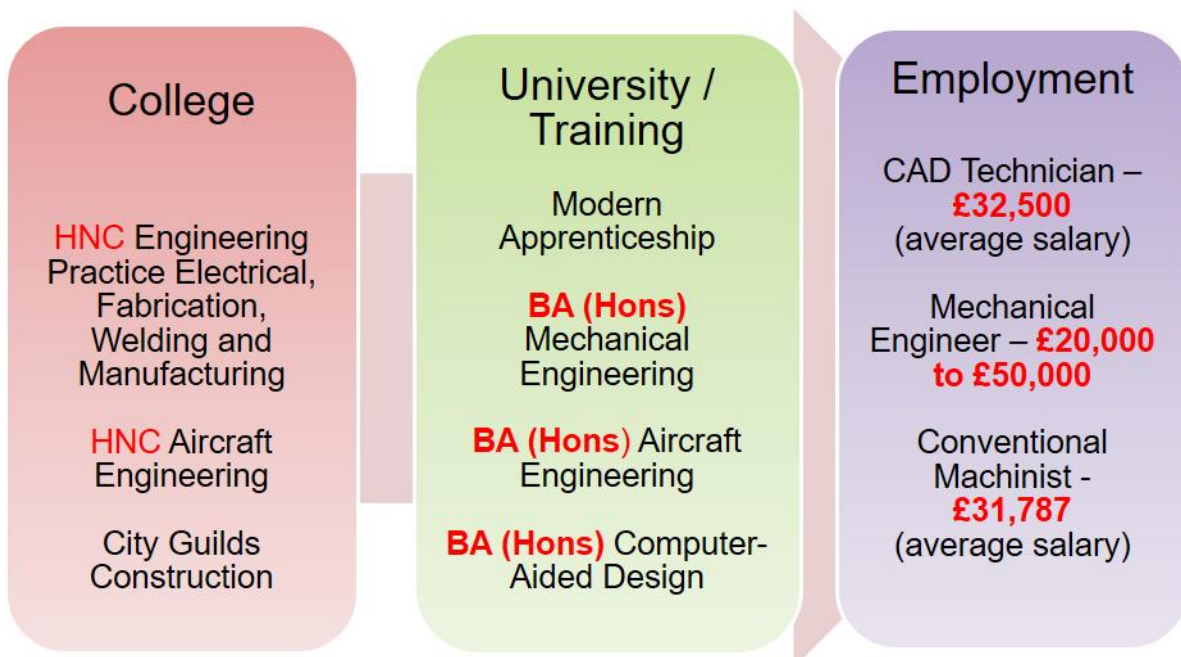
College

HNC Engineering Practice Electrical, Fabrication, Welding and Manufacturing

HNC Aircraft Engineering

City Guilds Construction

University / Training

Modern Apprenticeship

BA (Hons) Mechanical Engineering

BA (Hons) Aircraft Engineering

BA (Hons) Computer-Aided Design

Employment

CAD Technician – £32,500 (average salary)

Mechanical Engineer – £20,000 to £50,000

Conventional Machinist - £31,787 (average salary)